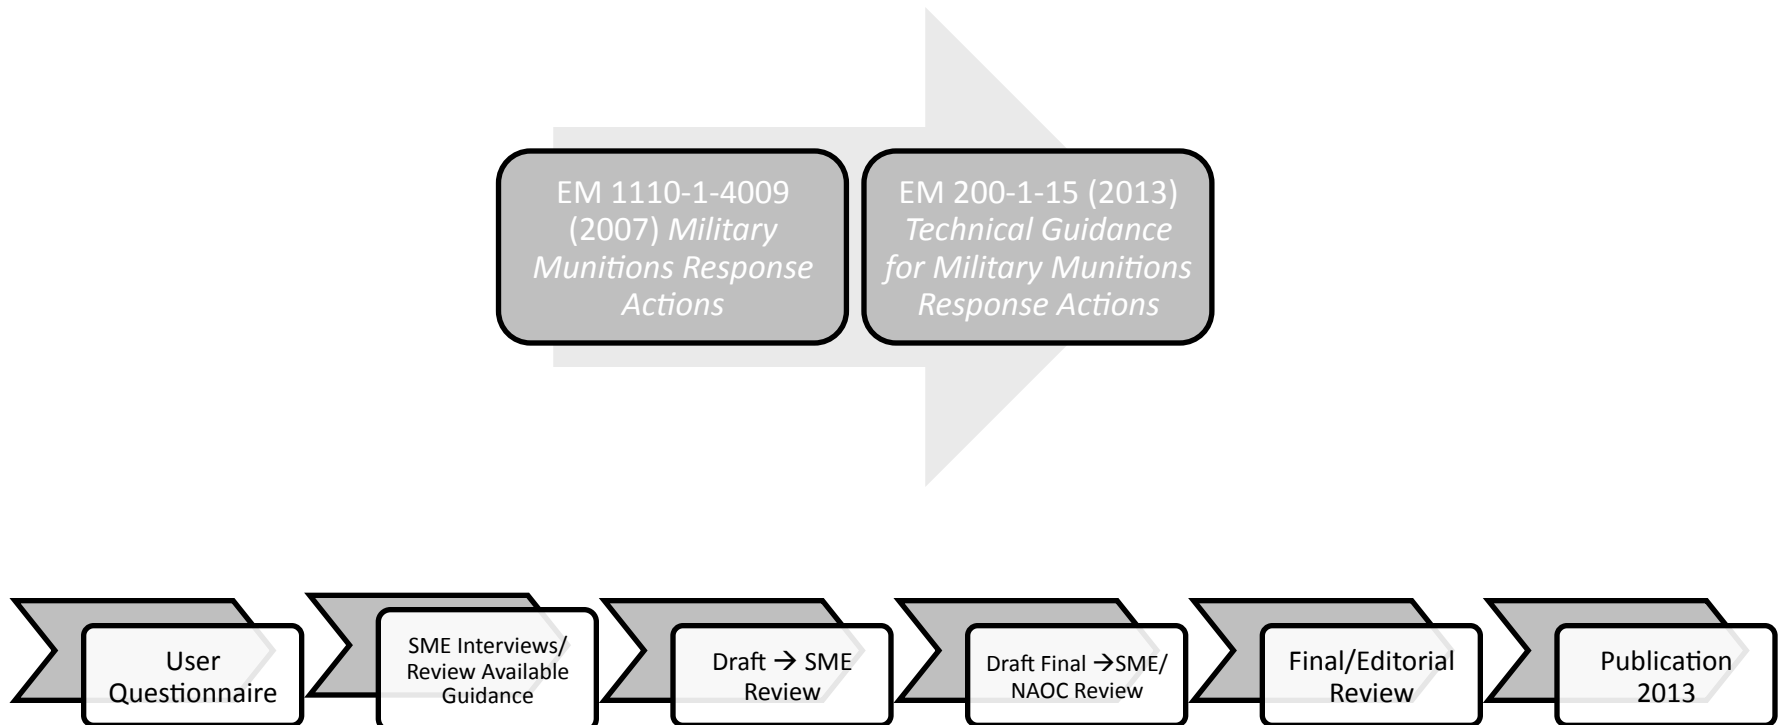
EM 1110-1-4009 (2007) *Military Munitions Response Actions*

EM 200-1-15 (2013) *Technical Guidance for Military Munitions Response Actions*

User Questionnaire

SME Interviews/ Review Available Guidance

Draft → SME Review

Draft Final →SME/ NAOC Review

Final/Editorial Review

Publication 2013